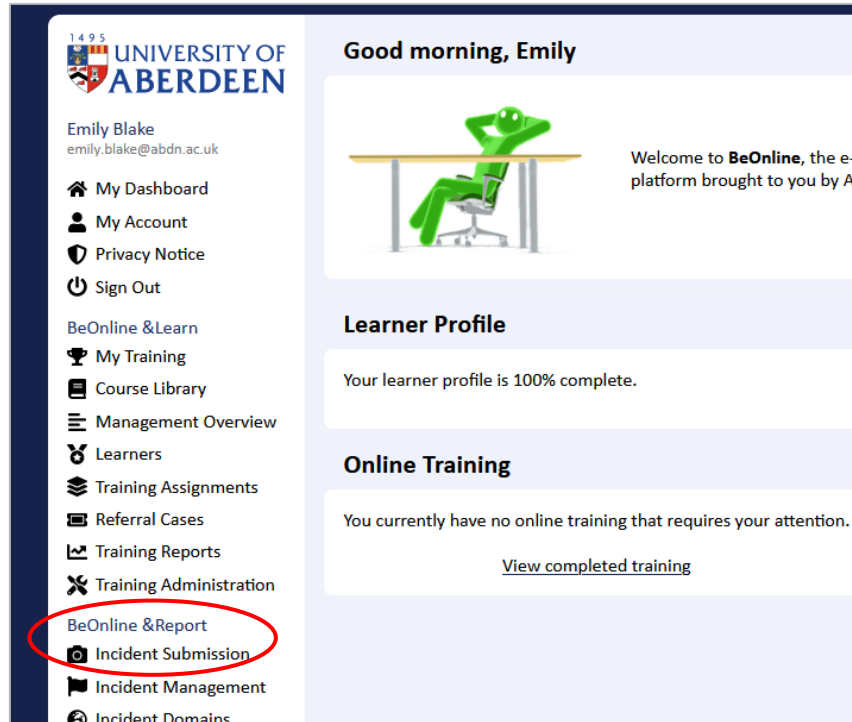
1495
UNIVERSITY OF ABERDEEN

Emily Blake
emily.blake@abdn.ac.uk

My Dashboard
My Account
Privacy Notice
Sign Out

BeOnline &Learn
My Training
Course Library
Management Overview
Learners
Training Assignments
Referral Cases
Training Reports
Training Administration

BeOnline &Report
Incident Submission
Incident Management
Incident Domains

Good morning, Emily

Welcome to **BeOnline**, the e-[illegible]
platform brought to you by A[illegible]

Learner Profile

Your learner profile is 100% complete.

Online Training

You currently have no online training that requires your attention.

View completed training